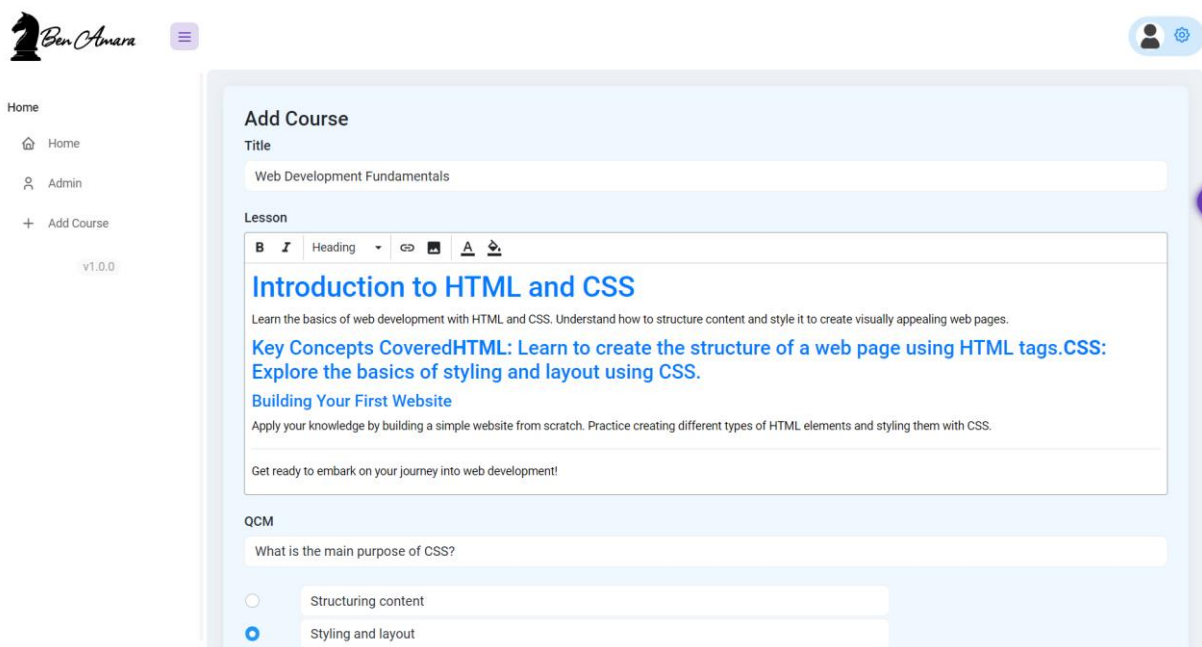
Ben Amara

Home

Home

Admin

+ Add Course

v1.0.0

Add Course

Title

Web Development Fundamentals

Lesson

B I Heading

Introduction to HTML and CSS

Learn the basics of web development with HTML and CSS. Understand how to structure content and style it to create visually appealing web pages.

Key Concepts CoveredHTML: Learn to create the structure of a web page using HTML tags.CSS: Explore the basics of styling and layout using CSS.

Building Your First Website

Apply your knowledge by building a simple website from scratch. Practice creating different types of HTML elements and styling them with CSS.

Get ready to embark on your journey into web development!

QCM

What is the main purpose of CSS?

Structuring content

Styling and layout